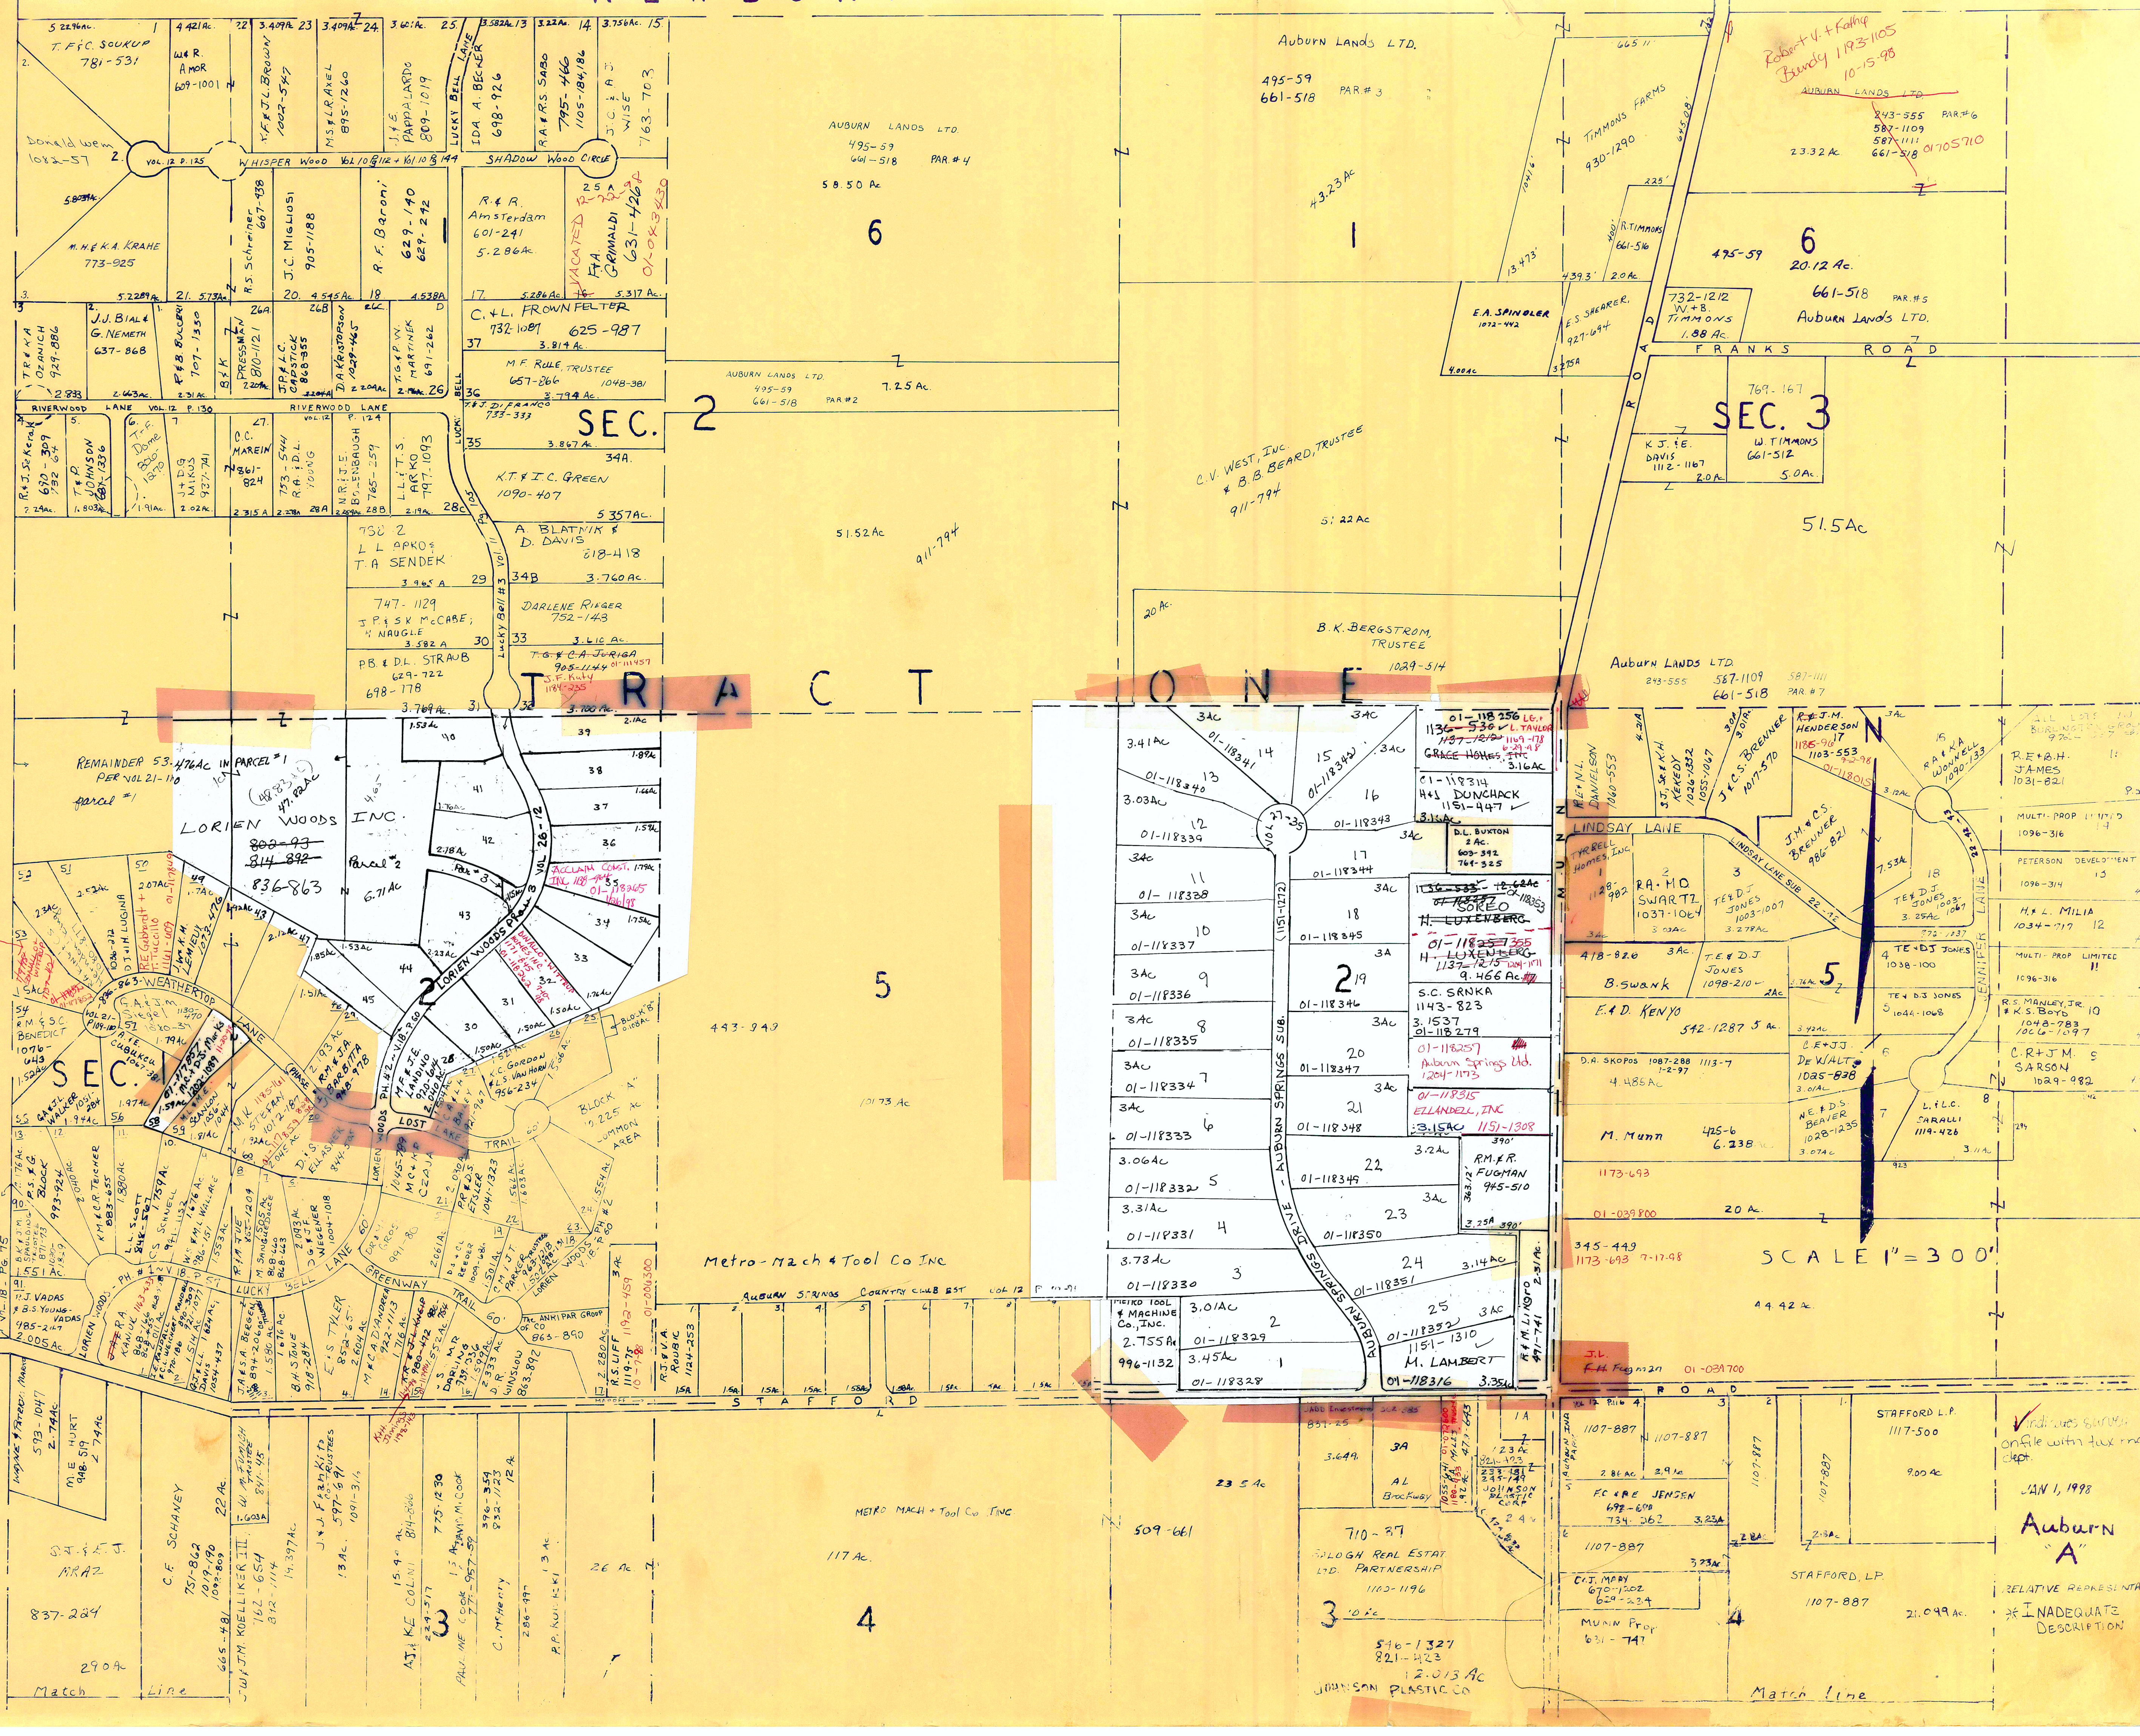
T. P.F.C. SOUKUP 781-531

Donald Wein 1082-57

W&R AMOR 609-1001

F.&J.L. BROWN 1062-597

M.S.&L.R. AXEL 895-1162

J.E. PAPPALARDO 509-1019

IDA A. BECKER 698-926

R.A.&R.S. SABO 795-466 1105-184

S.C.&J. WISE 763-703

LUCKY BELL LANE

SHADOW WOOD CIRCLE

WHISPER WOOD

H.M.&K.A. KRAHE 773-925

R.S. Schramm

J.C. MIGLIOSI 905-1188

R.F. Baroni

R.&R. Amsterdam 601-241 5.286Ac

VACATED F.A. GRIMALDI 631-426 01-093620

C.&L. FROWNFELTER 732-1081 625-987

M.F. RULE TRUSTEE 657-866 1048-381

J.J. BIALE G. NEMETH 637-868

RIVERWOOD LANE

R.&J.S. KERESZ

T.P. JOHNSON

C.C. MAREIN

K.T.&I.C. GREEN 1090-407

A. BLATNIK & D. DAVIS 618-418

L.L. APKOS T.A. SENDEK

DARLENE RIEGER 752-148

J.P.&S.K. McCABE

T.G.&C.A. JURIGA

P.B.&D.L. STRAUB 629-722 698-178

SEC. 2

Auburn Lands LTD. 495-59 661-518 PAR #4 5850Ac

Auburn Lands LTD. 495-59 661-518 PAR #3

AUBURN LANDS LTD. 495-59 661-518 PAR #2 7.25Ac

6

1

43.23Ac

C.V. West, Inc. & B.B. BEARD, TRUSTEE 911-794

51.52Ac

31.22Ac

911-794

B.K. BERGSTROM, TRUSTEE 1029-314

TIMMONS FARMS 930-1290

Robert V. & Kathy Bandy 1193-1105 10-15-98

AUBURN LANDS LTD. 243-555 587-1109 661-518 01-105710 PAR #6

23.32Ac

6

495-59 20.12Ac 661-518 Auburn Lands LTD. PAR #5

E.A. SPINDLER

E.S. BREKER

R. TIMMONS

732-1212 N.&B. TIMMONS 1.88Ac

FRANKS ROAD

SEC. 3

K.J.&E. DAVIS

W. TIMMONS 661-512 5.0A

51.5Ac

Auburn Lands LTD 243-555 587-1109 661-518

TRACT ONE

REMAINDER 53.476Ac IN PARCEL #1 PER VOL 21-110

LORIEN WOODS INC. 802-93 814-892 836-863

Parcel #2

LORIEN WOODS DRIVE

WEATHERTOP LANE

SEC.

5

443-949

2

AUBURN SPRINGS SUB. (1151-1272)

AUBURN SPRINGS DRIVE

01-118341 14

15 01-118342

13 01-118340

12 01-118339

16 01-118343

17 01-118344

11 01-118338

10 01-118337

18 01-118345

9 01-118336

19 01-118346

8 01-118335

20 01-118347

7 01-118334

21 01-118348

6 01-118333

22 01-118349

5 01-118332

23 01-118350

4 01-118331

24 01-118351

3 01-118330

25 01-118352

2 01-118329

1 01-118328

MIRKO TOOL & MACHINE Co. Inc. 996-1132

H.&J. DUNCHACK 1151-447

GRACE HOMES

L. TAYLOR

D.L. BUXTON

C. LUXENBERG

H. LUXENBERG

S.C. SRNKA 1143-823

Auburn Springs Ltd. 1204-1173

ELLANDELL, INC 1151-1308

R.M.&R. FUGMAN 945-510

M. LAMBERT 1151-1310

LINDSAY LANE

R.A.-H.O. SWARTZ 1037-1064

B. Swank

E.&D. KENYO 542-1287

D.A. SKOPOS

M. Munn 475-6

SCALE 1" = 300'

Metro-Mach & Tool Co Inc

STAFFORD ROAD

CONCORD

TRAIL

GREENWAY TRAIL

3

4

C.F. SCHANEY

509-661

METRO MACH & Tool Co. Inc

117 Ac.

GOLDEN REAL ESTATE L.P. PARTNERSHIP

546-1327 821-423

JOHNSON PLASTIC Co

STAFFORD L.P. 1107-887

JENSEN

MUMN Prop.

Auburn "A"

JAN 1, 1998

RELATIVE REPRESENTATION INADEQUATE DESCRIPTION

Match Line